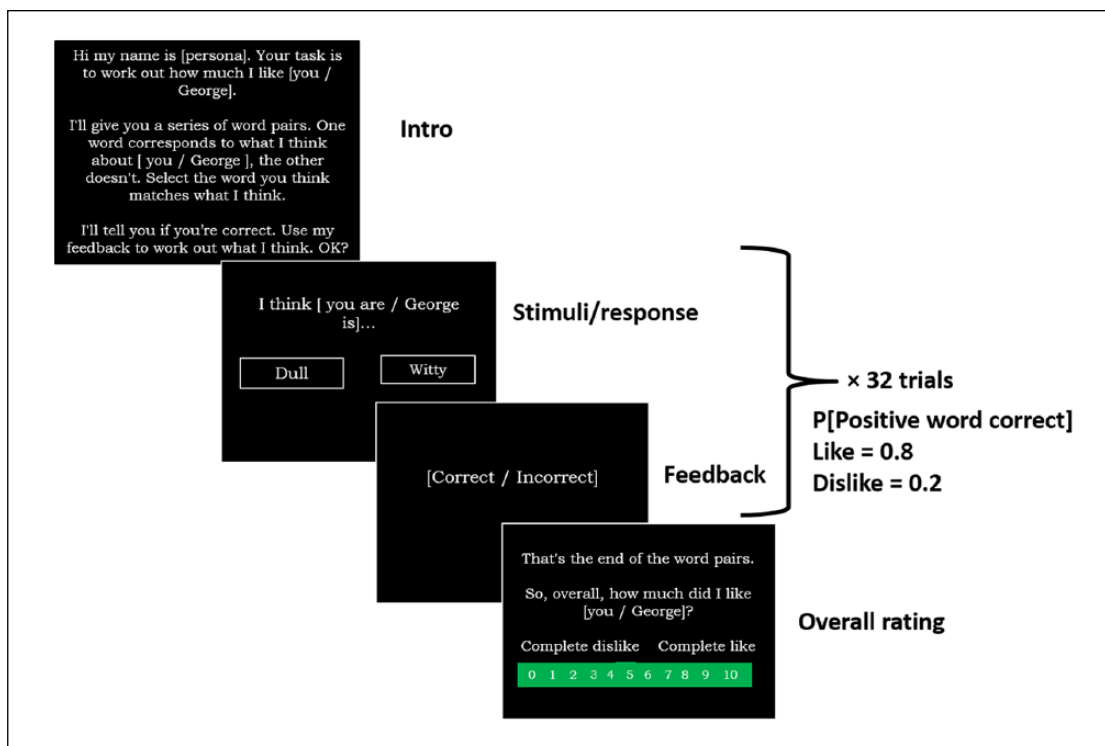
Hi my name is [persona]. Your task is to work out how much I like [you / George].

I'll give you a series of word pairs. One word corresponds to what I think about [ you / George ], the other doesn't. Select the word you think matches what I think.

I'll tell you if you're correct. Use my feedback to work out what I think. OK?

Intro

I think [ you are / George is]...

Dull

Witty

Stimuli/response

[Correct / Incorrect]

Feedback

× 32 trials

P[Positive word correct]
Like = 0.8
Dislike = 0.2

That's the end of the word pairs.

So, overall, how much did I like [you / George]?

Complete dislike Complete like

0 1 2 3 4 5 6 7 8 9 10

Overall rating